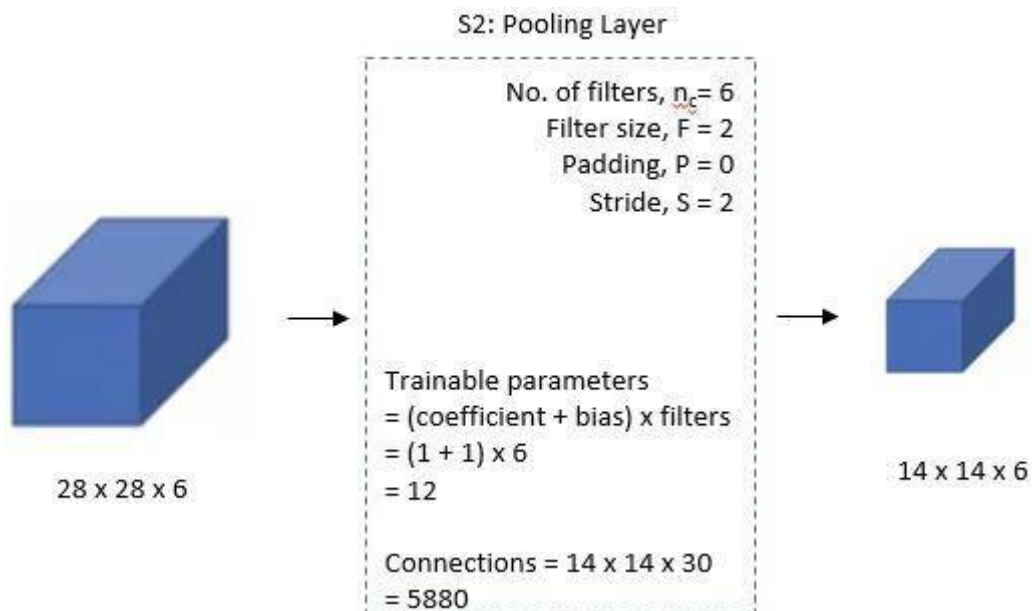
S2: Pooling Layer

No. of filters, $n_c$= 6
Filter size, F = 2
Padding, P = 0
Stride, S = 2

28 x 28 x 6

Trainable parameters
= (coefficient + bias) x filters
= (1 + 1) x 6
= 12

Connections = 14 x 14 x 30
= 5880

14 x 14 x 6